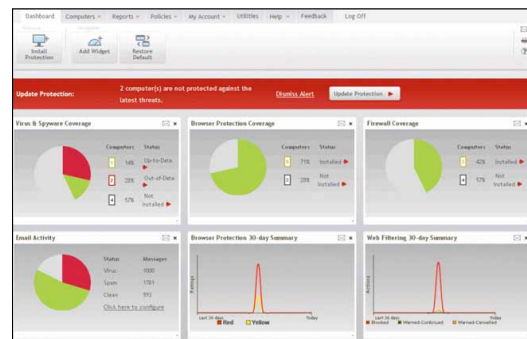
Dashboard Computers Reports Policies My Account Utilities Help Feedback Log Off

Install Protection Add Widget Restore Default

Update Protection: 2 computer(s) are not protected against the latest threats. Dismiss Alert Update Protection

Virus & Spyware Coverage

| Computers | Status |
|---|---|
| 14% | Up-to-Date |
| 28% | Out-of-Date |
| 57% | Not Installed |

Browser Protection Coverage

| Computers | Status |
|---|---|
| 71% | Installed |
| 28% | Not Installed |

Firewall Coverage

| Computers | Status |
|---|---|
| 42% | Installed |
| 57% | Not Installed |

Email Activity

| Status | Messages |
|---|---|
| Virus | 1000 |
| Spam | 1781 |
| Clean | 593 |

Click here to configure

Browser Protection 30-day Summary

Range

Last 30 days Today

Red Yellow

Web Filtering 30-day Summary

Activity

Last 30 days Today

Blocked Warned-Continued Warned-Cancelled